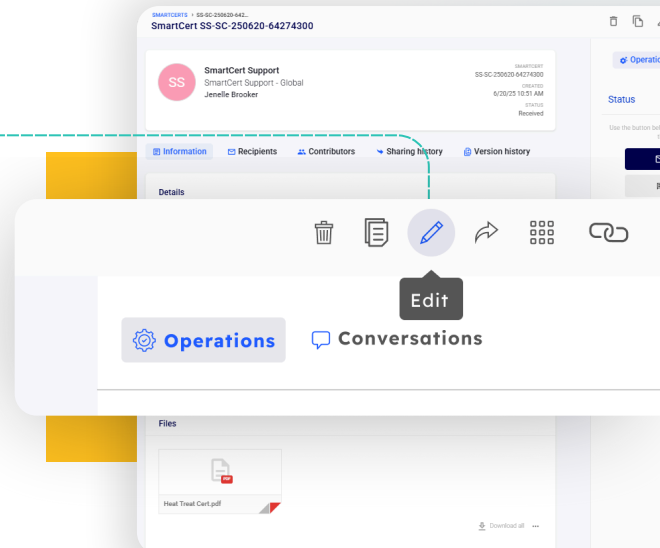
SMARTCERTS › SS-SC-250620-642...
SmartCert SS-SC-250620-64274300

SS
SmartCert Support
SmartCert Support - Global
Jenelle Brooker

SMARTCERT
SS-SC-250620-64274300
CREATED
6/20/25 10:51 AM
STATUS
Received

Operati
Status
Use the button bel

Information
Recipients
Contributors
Sharing history
Version history

Details

Edit

Operations
Conversations

Files

PDF
Heat Treat Cert.pdf

Download all ...